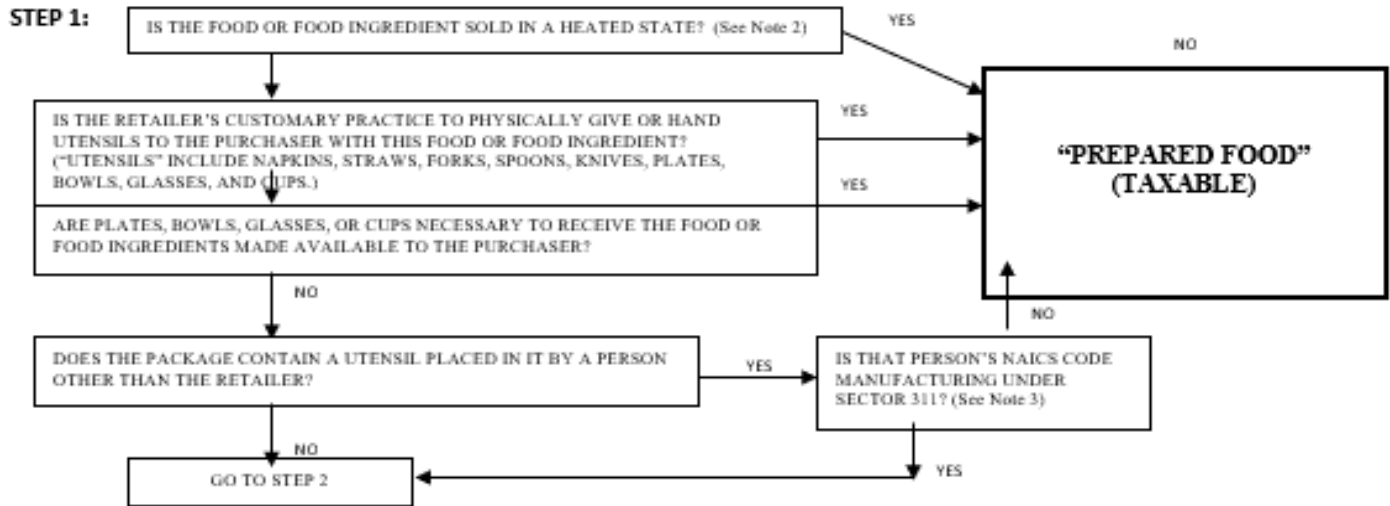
STEP 1:

IS THE FOOD OR FOOD INGREDIENT SOLD IN A HEATED STATE? (See Note 2)

YES

NO

IS THE RETAILER'S CUSTOMARY PRACTICE TO PHYSICALLY GIVE OR HAND UTENSILS TO THE PURCHASER WITH THIS FOOD OR FOOD INGREDIENT? ("UTENSILS" INCLUDE NAPKINS, STRAWS, FORKS, SPOONS, KNIVES, PLATES, BOWLS, GLASSES, AND CUPS.)

YES

"PREPARED FOOD" (TAXABLE)

YES

ARE PLATES, BOWLS, GLASSES, OR CUPS NECESSARY TO RECEIVE THE FOOD OR FOOD INGREDIENTS MADE AVAILABLE TO THE PURCHASER?

NO

NO

DOES THE PACKAGE CONTAIN A UTENSIL PLACED IN IT BY A PERSON OTHER THAN THE RETAILER?

YES

IS THAT PERSON'S NAICS CODE MANUFACTURING UNDER SECTOR 311? (See Note 3)

NO

GO TO STEP 2

YES